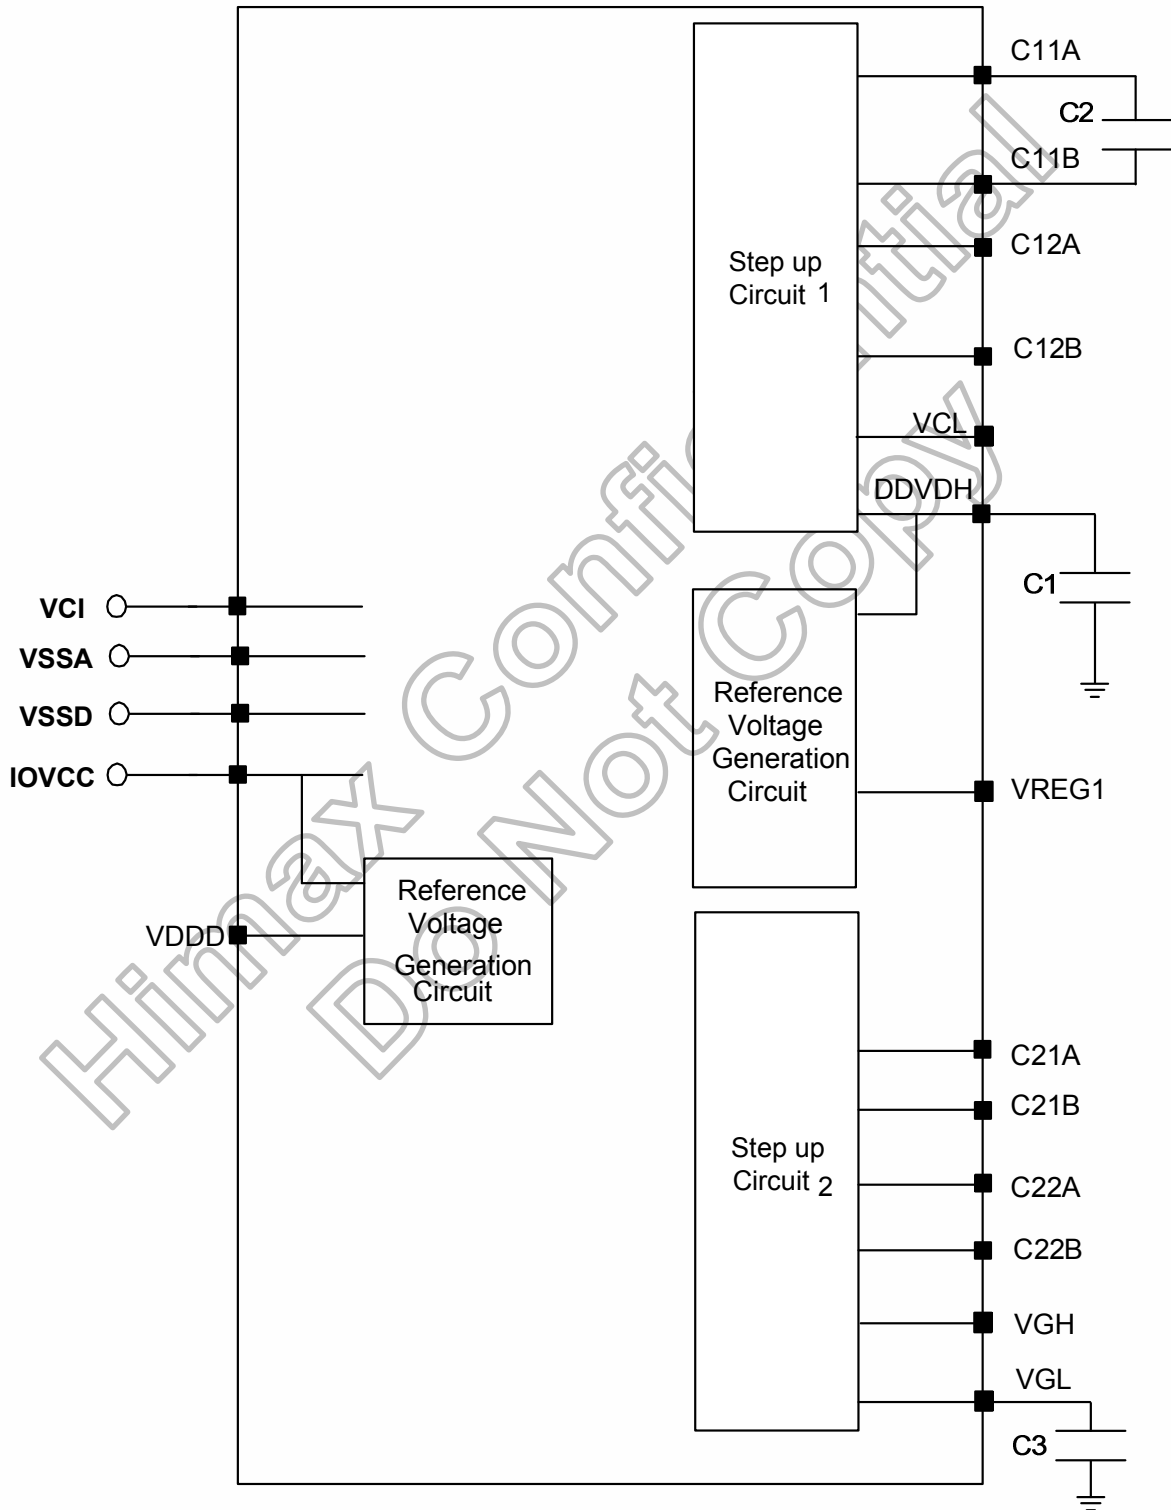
C11A

C2

C11B

C12A

Step up Circuit 1

C12B

VCL

DDVDH

C1

VCI

VSSA

VSSD

IOVCC

Reference Voltage Generation Circuit

VREG1

Reference Voltage Generation Circuit

VDDD

C21A

C21B

Step up Circuit 2

C22A

C22B

VGH

VGL

C3

Himax Confidential
Do Not Copy